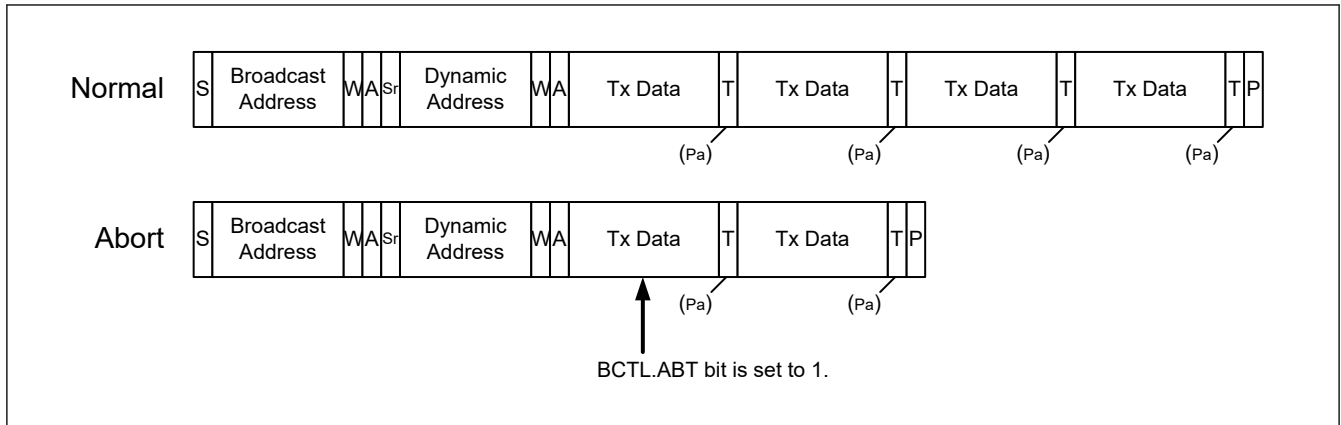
Normal S Broadcast Address W A Sr Dynamic Address W A Tx Data T Tx Data T Tx Data T Tx Data T P

(Pa) (Pa) (Pa) (Pa)

Abort S Broadcast Address W A Sr Dynamic Address W A Tx Data T Tx Data T P

(Pa) (Pa)

BCTL.ABT bit is set to 1.